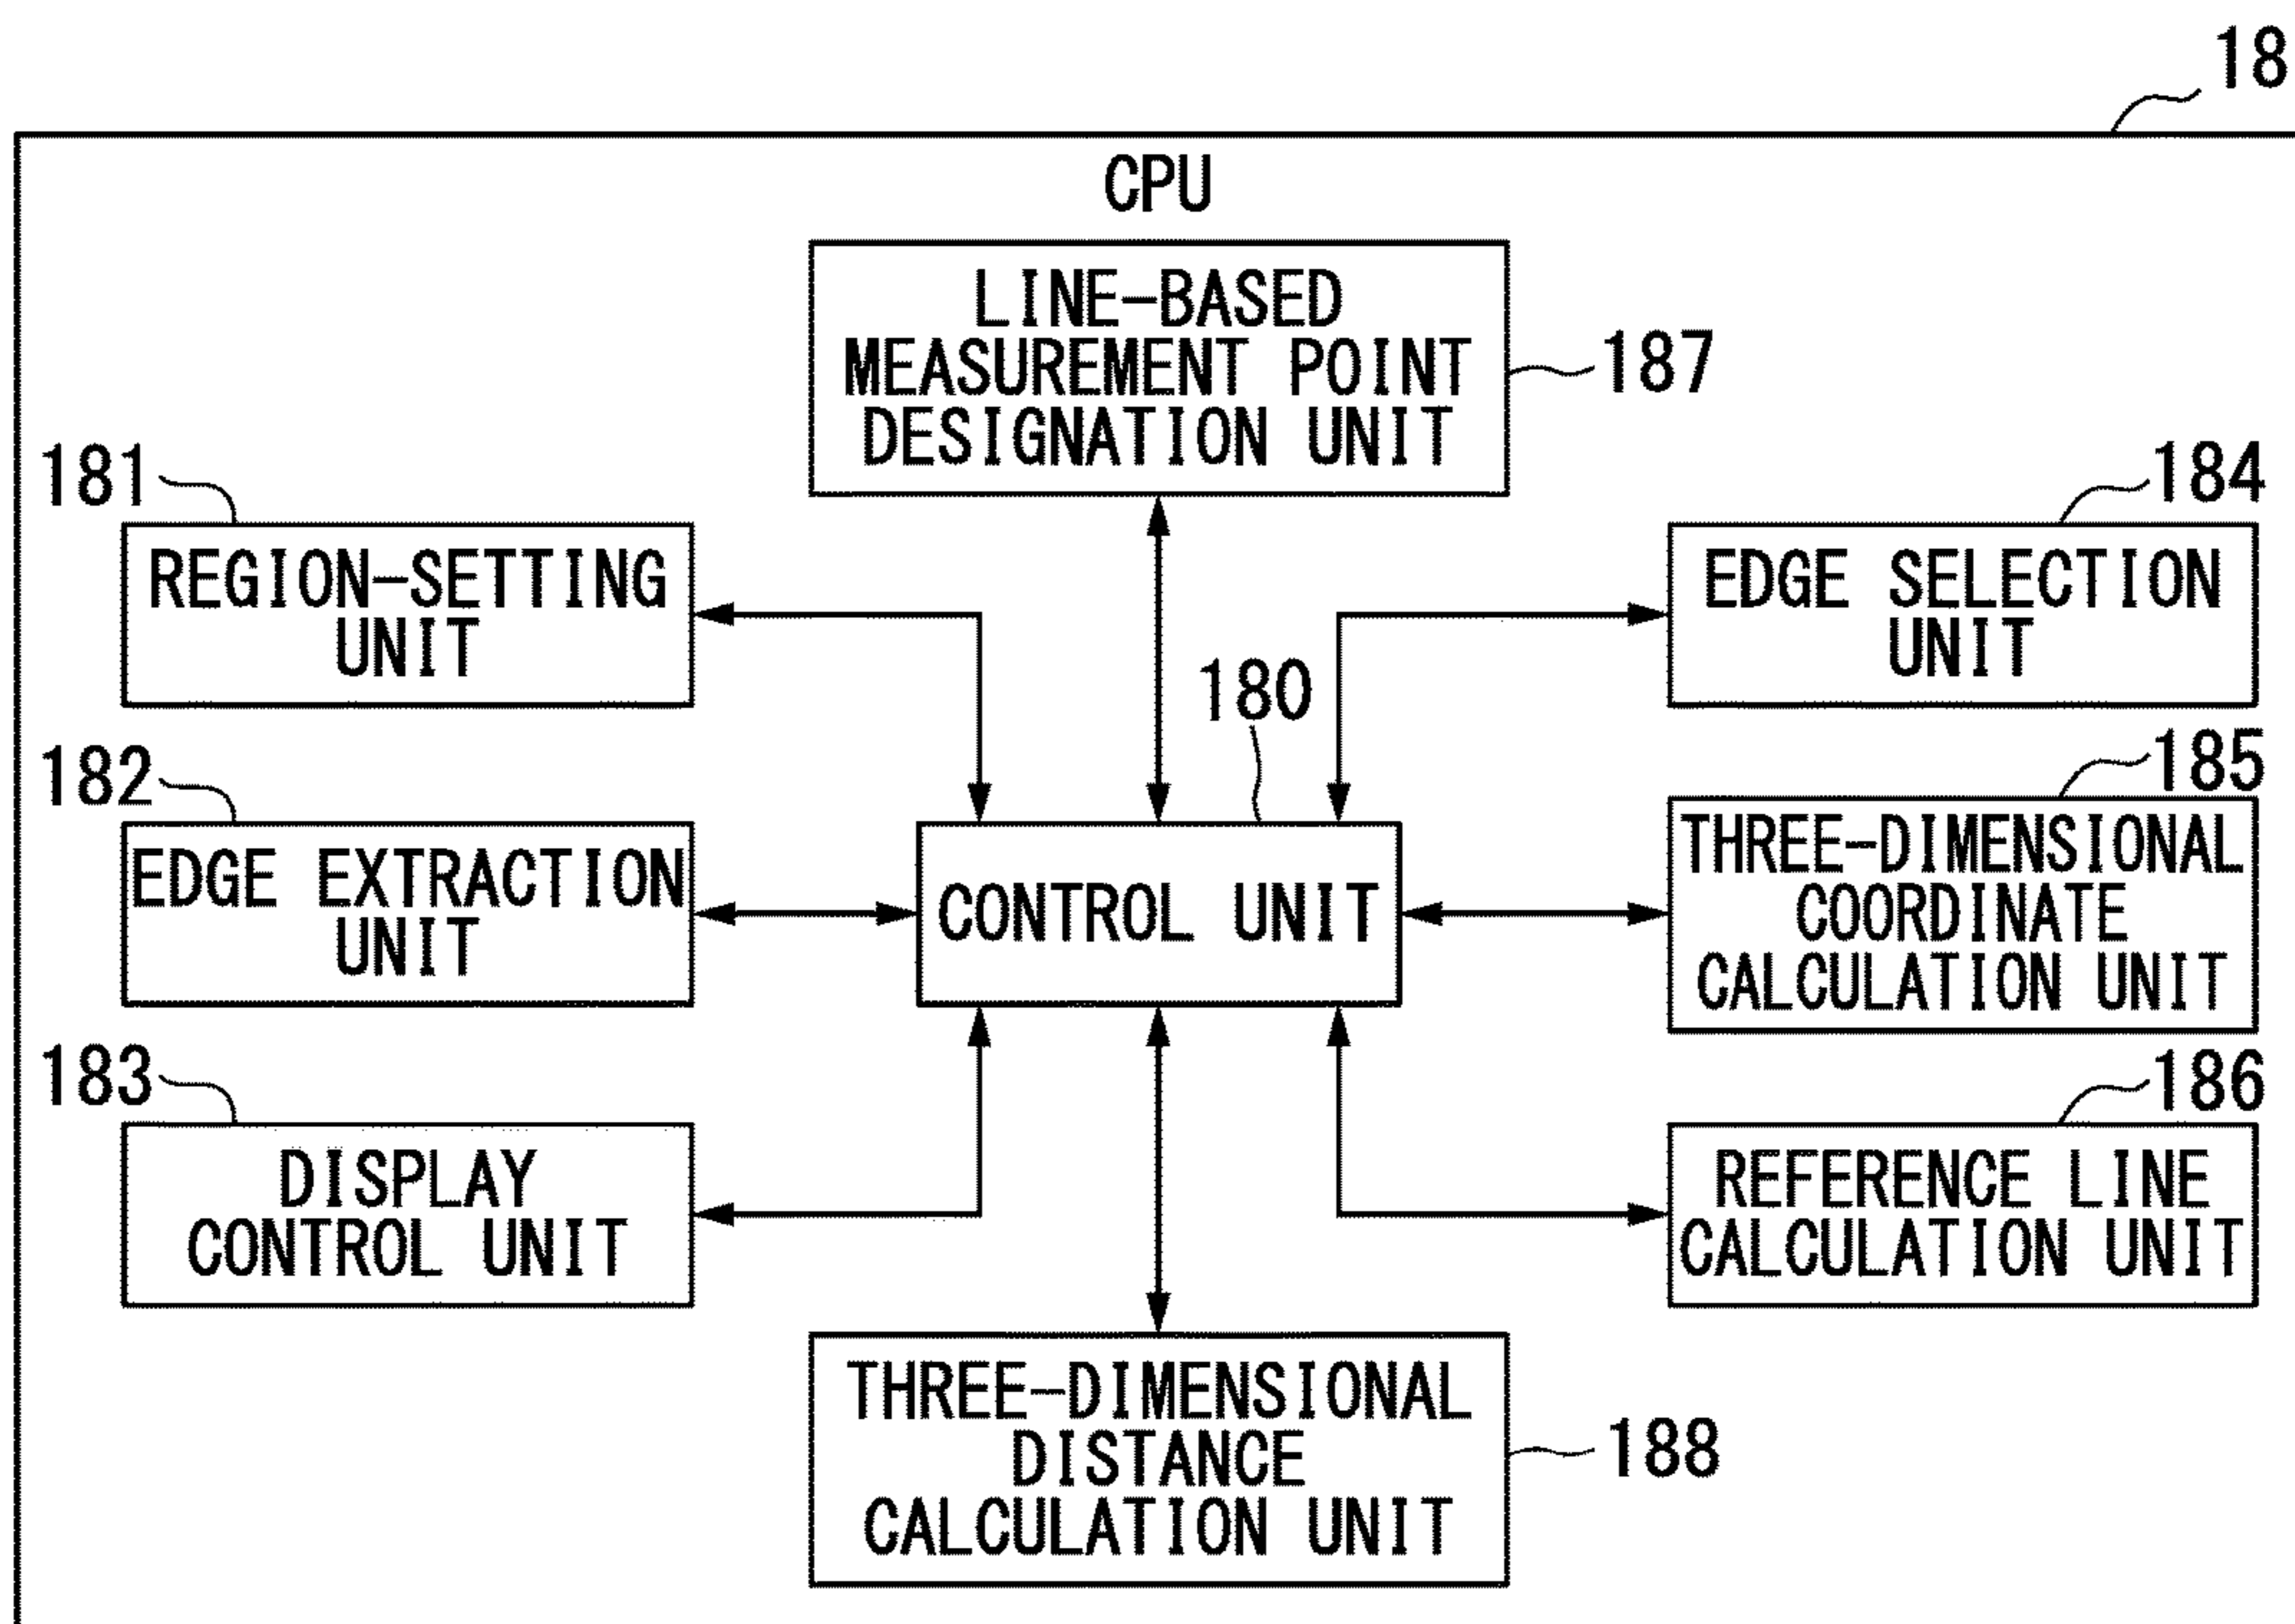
18

CPU

LINE-BASED MEASUREMENT POINT DESIGNATION UNIT

187

181

REGION-SETTING UNIT

184

EDGE SELECTION UNIT

180

182

EDGE EXTRACTION UNIT

CONTROL UNIT

185

THREE-DIMENSIONAL COORDINATE CALCULATION UNIT

183

DISPLAY CONTROL UNIT

186

REFERENCE LINE CALCULATION UNIT

THREE-DIMENSIONAL DISTANCE CALCULATION UNIT

188